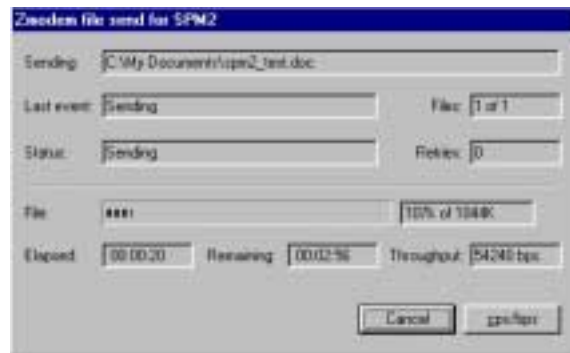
Zmodem file send for SPM2

Sending: C:\My Documents\spm2_test.doc

Last event: Sending

Files: 1 of 1

Status: Sending

Retries: 0

File: 10% of 1048K

Elapsed: 00:00:20

Remaining: 00:02:56

Throughput: 54240 bps

Cancel

cps/bps